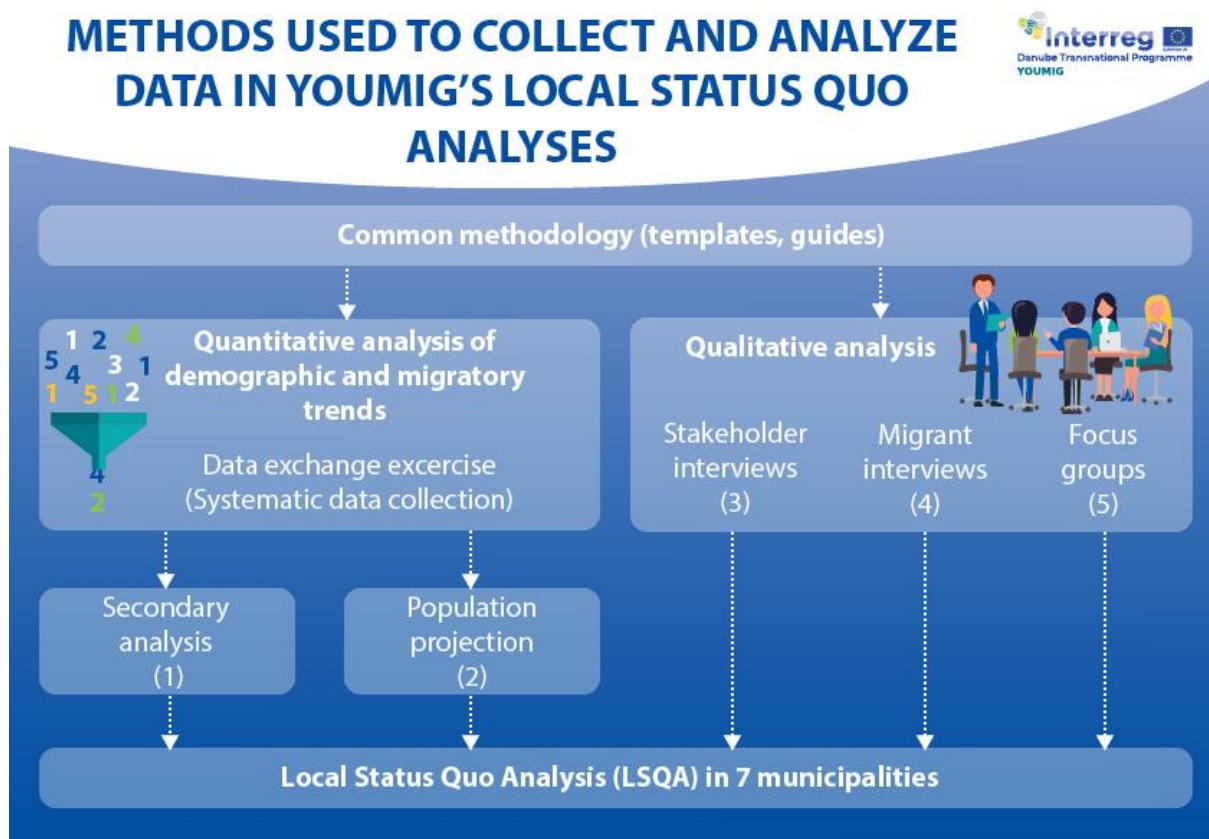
METHODS USED TO COLLECT AND ANALYZE DATA IN YOUMIG'S LOCAL STATUS QUO ANALYSES

Interreg
Danube Transnational Programme
YOUMIG

Common methodology (templates, guides)

1 2 4
5 3 1
4
1 5 1 2
4
2

Quantitative analysis of demographic and migratory trends

Data exchange excercise (Systematic data collection)

Qualitative analysis

Stakeholder interviews (3)

Migrant interviews (4)

Focus groups (5)

Secondary analysis (1)

Population projection (2)

Local Status Quo Analysis (LSQA) in 7 municipalities